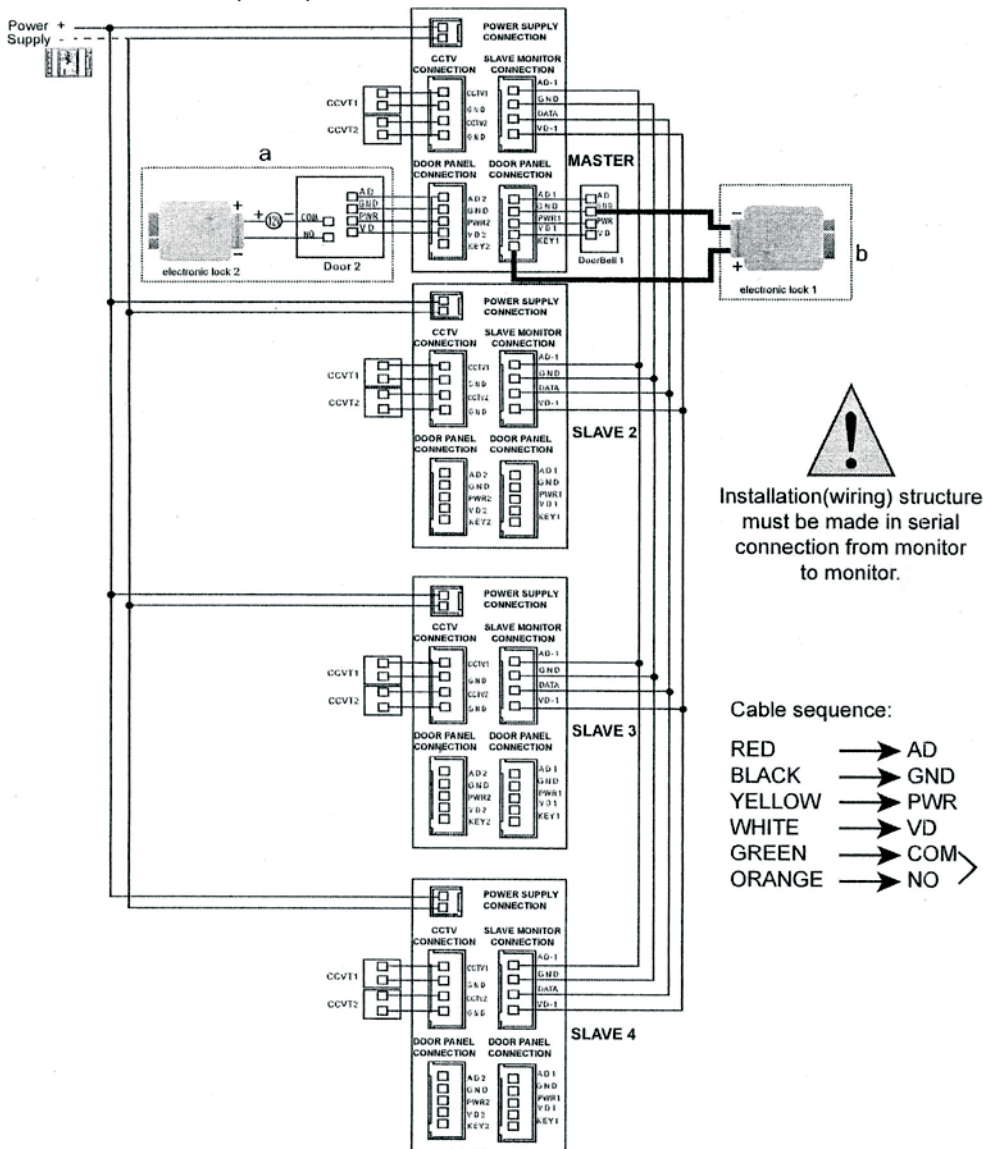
Power +
Supply -

POWER SUPPLY CONNECTION
CCTV CONNECTION
SLAVE MONITOR CONNECTION
CCVT1
CCVT2
CCTV1
GND
CCTV2
GND
AD-1
GND
DATA
VD-1
a
DOOR PANEL CONNECTION
DOOR PANEL CONNECTION
MASTER
+
12V
-
COM
NO
AD
GND
PWR
VD
AD2
GND
PWR2
VD2
KEY2
AD1
GND
PWR1
VD1
KEY1
AD
GND
PWR
VD
DoorBell 1
electronic lock 2
Door 2
-
+
b
electronic lock 1

POWER SUPPLY CONNECTION
CCTV CONNECTION
SLAVE MONITOR CONNECTION
CCVT1
CCVT2
CCTV1
GND
CCTV2
GND
AD-1
GND
DATA
VD-1
DOOR PANEL CONNECTION
DOOR PANEL CONNECTION
SLAVE 2
AD2
GND
PWR2
VD2
KEY2
AD1
GND
PWR1
VD1
KEY1

Installation(wiring) structure must be made in serial connection from monitor to monitor.

POWER SUPPLY CONNECTION
CCTV CONNECTION
SLAVE MONITOR CONNECTION
CCVT1
CCVT2
CCTV1
GND
CCTV2
GND
AD-1
GND
DATA
VD-1
DOOR PANEL CONNECTION
DOOR PANEL CONNECTION
SLAVE 3
AD2
GND
PWR2
VD2
KEY2
AD1
GND
PWR1
VD1
KEY1

Cable sequence:
RED → AD
BLACK → GND
YELLOW → PWR
WHITE → VD
GREEN → COM
ORANGE → NO

POWER SUPPLY CONNECTION
CCTV CONNECTION
SLAVE MONITOR CONNECTION
CCVT1
CCVT2
CCTV1
GND
CCTV2
GND
AD-1
GND
DATA
VD-1
SLAVE 4
DOOR PANEL CONNECTION
DOOR PANEL CONNECTION
AD2
GND
PWR2
VD2
KEY2
AD1
GND
PWR1
VD1
KEY1